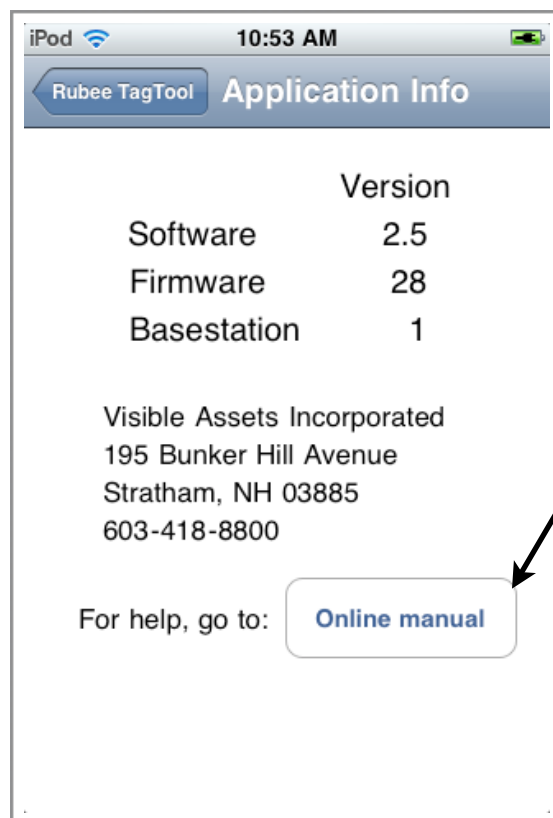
iPod 10:53 AM

Rubee TagTool Application Info

| | Version |
|---|---|
| Software | 2.5 |
| Firmware | 28 |
| Basestation | 1 |

Visible Assets Incorporated
195 Bunker Hill Avenue
Stratham, NH 03885
603-418-8800

For help, go to: Online manual